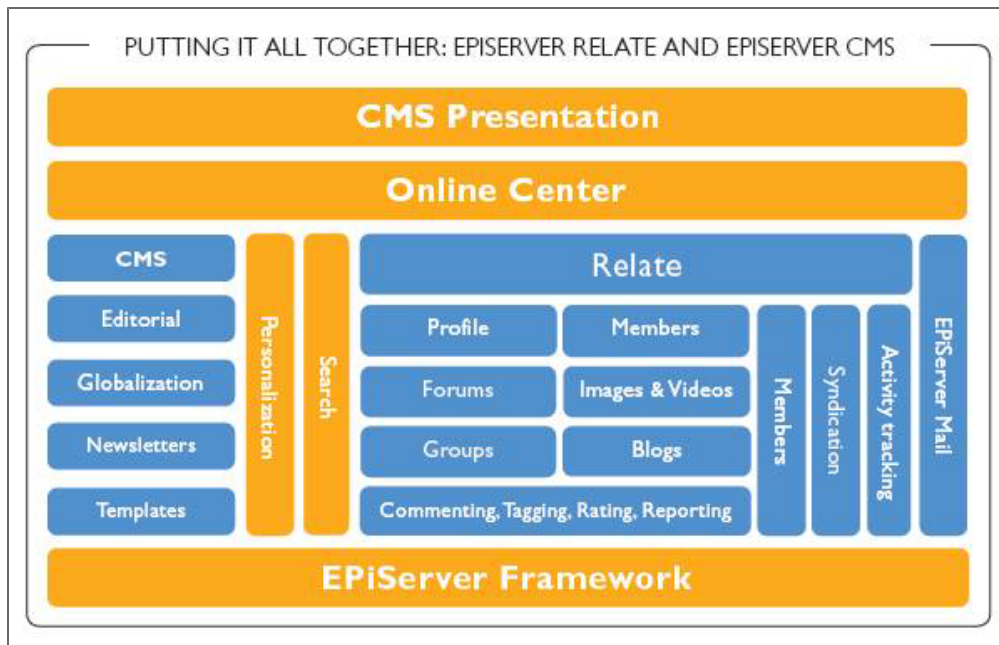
PUTTING IT ALL TOGETHER: EPISERVER RELATE AND EPISERVER CMS

CMS Presentation

Online Center

CMS

Editorial

Globalization

Newsletters

Templates

Personalization

Search

Relate

Profile

Members

Forums

Images & Videos

Groups

Blogs

Commenting, Tagging, Rating, Reporting

Members

Syndication

Activity tracking

EPiServer Mail

EPiServer Framework